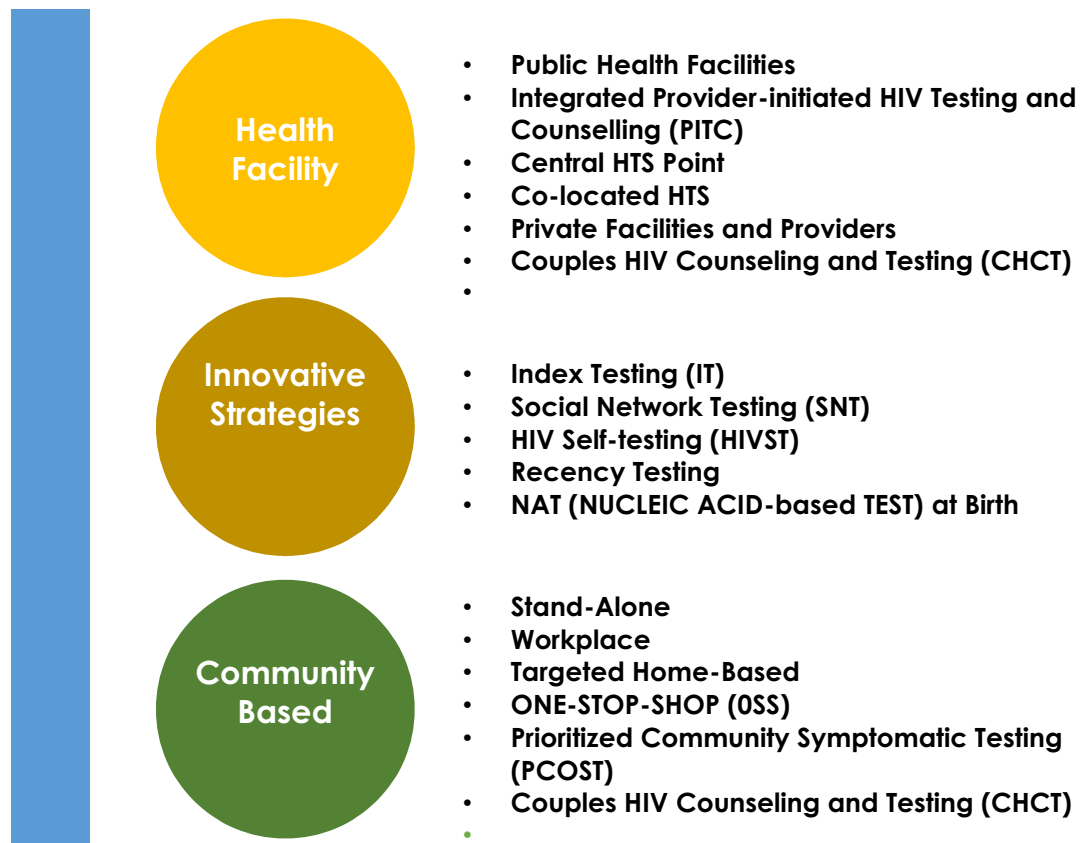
Health Facility

- Public Health Facilities
- Integrated Provider-initiated HIV Testing and Counselling (PITC)
- Central HTS Point
- Co-located HTS
- Private Facilities and Providers
- Couples HIV Counseling and Testing (CHCT)
-

Innovative Strategies

- Index Testing (IT)
- Social Network Testing (SNT)
- HIV Self-testing (HIVST)
- Recency Testing
- NAT (NUCLEIC ACID-based TEST) at Birth

Community Based

- Stand-Alone
- Workplace
- Targeted Home-Based
- ONE-STOP-SHOP (0SS)
- Prioritized Community Symptomatic Testing (PCOST)
- Couples HIV Counseling and Testing (CHCT)
-